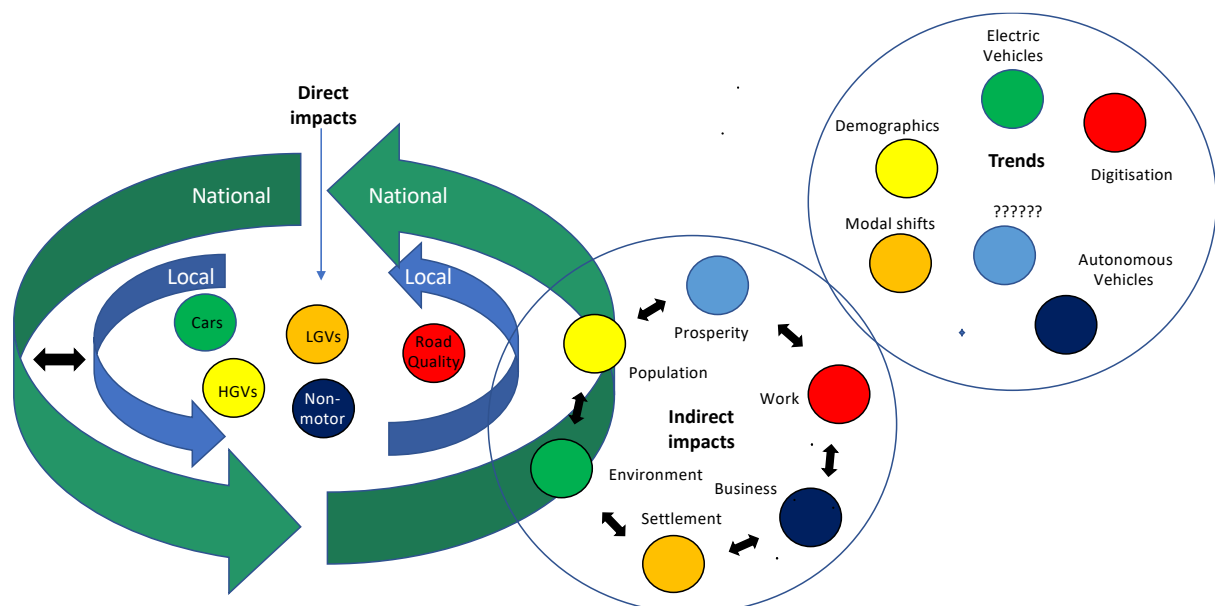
Direct impacts

National

National

Local

Local

Cars

LGVs

Road Quality

HGVs

Non-motor

Prosperity

Population

Work

Indirect impacts

Environment

Business

Settlement

Electric Vehicles

Demographics

Trends

Digitisation

Modal shifts

??????

Autonomous Vehicles